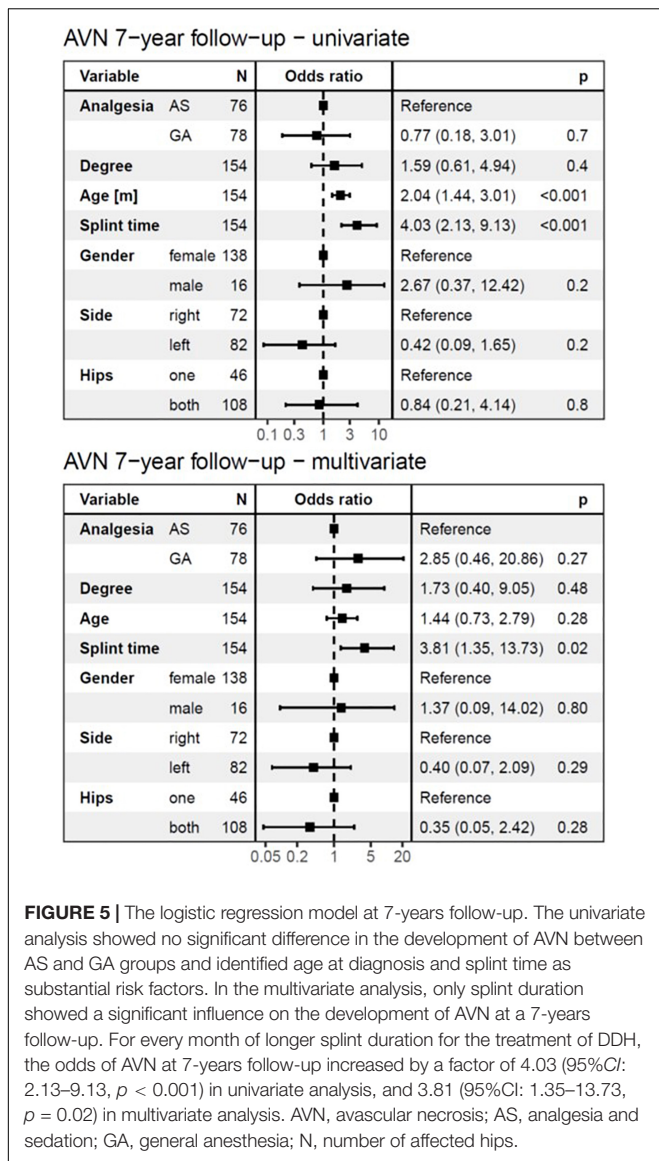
AVN 7−year follow−up − univariate

| Variable | | N | Odds ratio | | p |
|---|---|---|---|---|---|
| Analgesia | AS | 76 | | Reference | |
| | GA | 78 | | 0.77 (0.18, 3.01) | 0.7 |
| Degree | | 154 | | 1.59 (0.61, 4.94) | 0.4 |
| Age [m] | | 154 | | 2.04 (1.44, 3.01) | <0.001 |
| Splint time | | 154 | | 4.03 (2.13, 9.13) | <0.001 |
| Gender | female | 138 | | Reference | |
| | male | 16 | | 2.67 (0.37, 12.42) | 0.2 |
| Side | right | 72 | | Reference | |
| | left | 82 | | 0.42 (0.09, 1.65) | 0.2 |
| Hips | one | 46 | | Reference | |
| | both | 108 | | 0.84 (0.21, 4.14) | 0.8 |

0.1 0.3 1 3 10

AVN 7−year follow−up − multivariate

| Variable | | N | Odds ratio | | p |
|---|---|---|---|---|---|
| Analgesia | AS | 76 | | Reference | |
| | GA | 78 | | 2.85 (0.46, 20.86) | 0.27 |
| Degree | | 154 | | 1.73 (0.40, 9.05) | 0.48 |
| Age | | 154 | | 1.44 (0.73, 2.79) | 0.28 |
| Splint time | | 154 | | 3.81 (1.35, 13.73) | 0.02 |
| Gender | female | 138 | | Reference | |
| | male | 16 | | 1.37 (0.09, 14.02) | 0.80 |
| Side | right | 72 | | Reference | |
| | left | 82 | | 0.40 (0.07, 2.09) | 0.29 |
| Hips | one | 46 | | Reference | |
| | both | 108 | | 0.35 (0.05, 2.42) | 0.28 |

0.05 0.2 1 5 20

**FIGURE 5 |** The logistic regression model at 7-years follow-up. The univariate analysis showed no significant difference in the development of AVN between AS and GA groups and identified age at diagnosis and splint time as substantial risk factors. In the multivariate analysis, only splint duration showed a significant influence on the development of AVN at a 7-years follow-up. For every month of longer splint duration for the treatment of DDH, the odds of AVN at 7-years follow-up increased by a factor of 4.03 (95%*CI*: 2.13–9.13, $p < 0.001$) in univariate analysis, and 3.81 (95%CI: 1.35–13.73, $p = 0.02$) in multivariate analysis. AVN, avascular necrosis; AS, analgesia and sedation; GA, general anesthesia; N, number of affected hips.